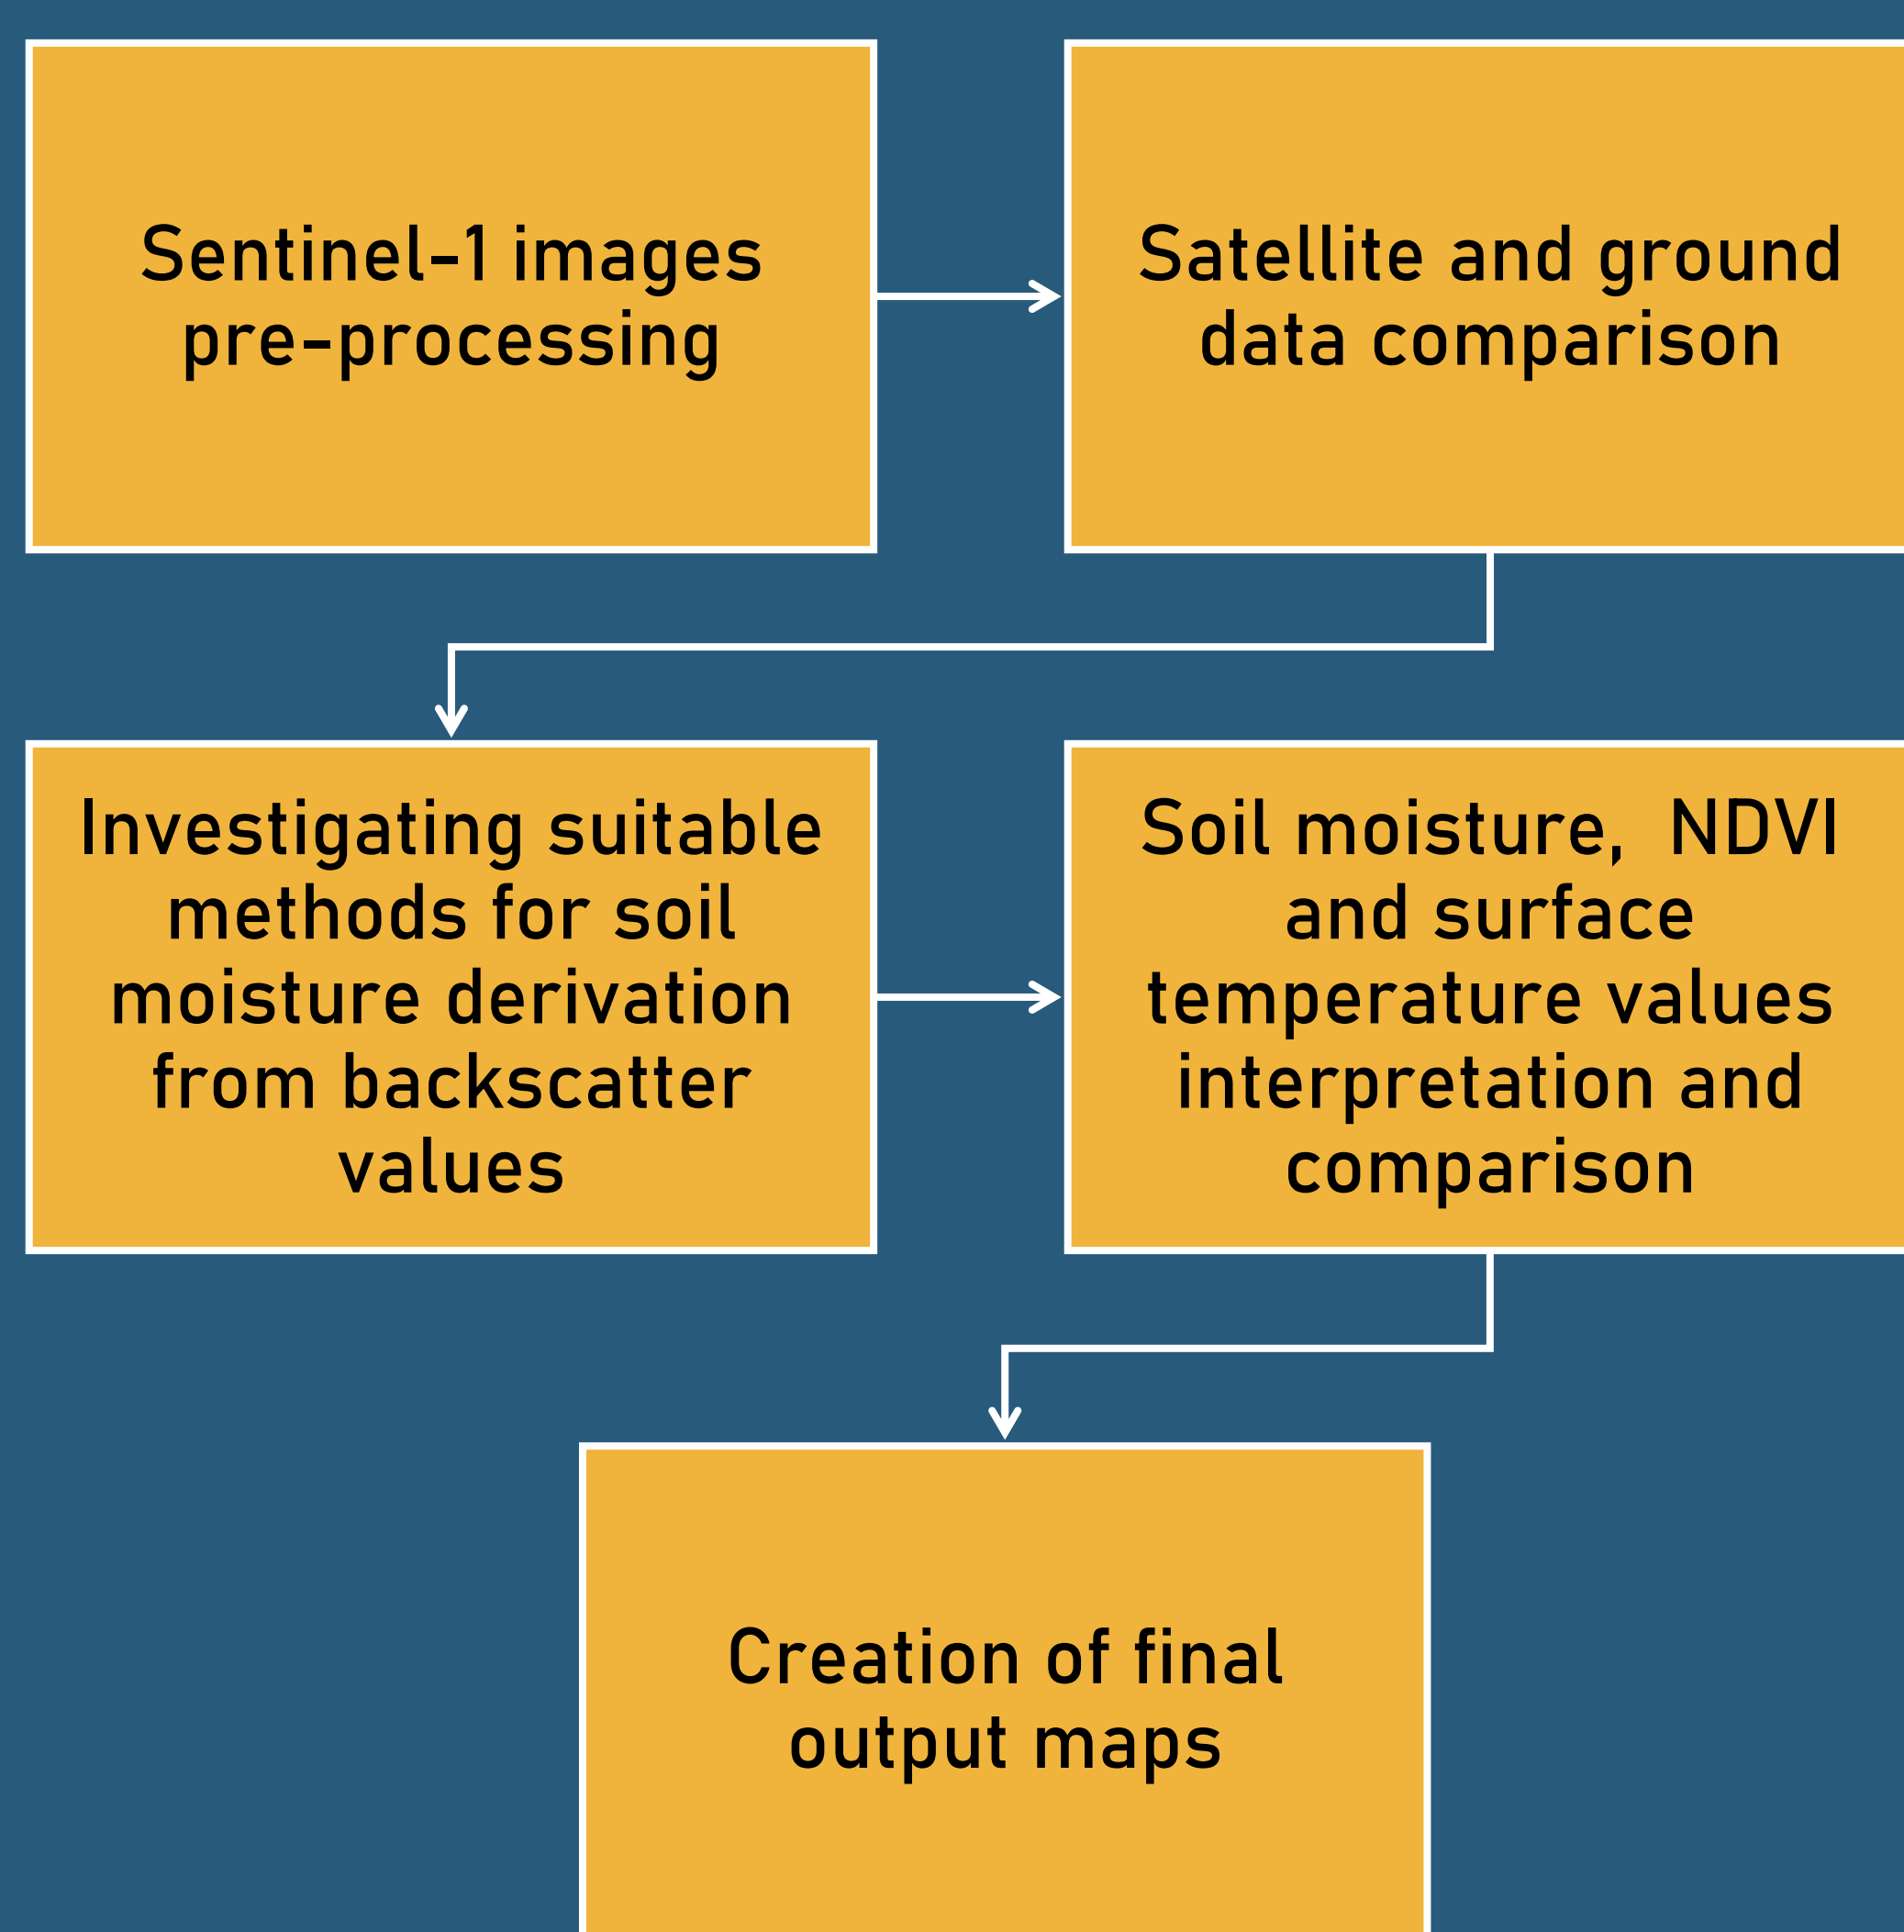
Sentinel-1 images pre-processing

Satellite and ground data comparison

Investigating suitable methods for soil moisture derivation from backscatter values

Soil moisture, NDVI and surface temperature values interpretation and comparison

Creation of final output maps